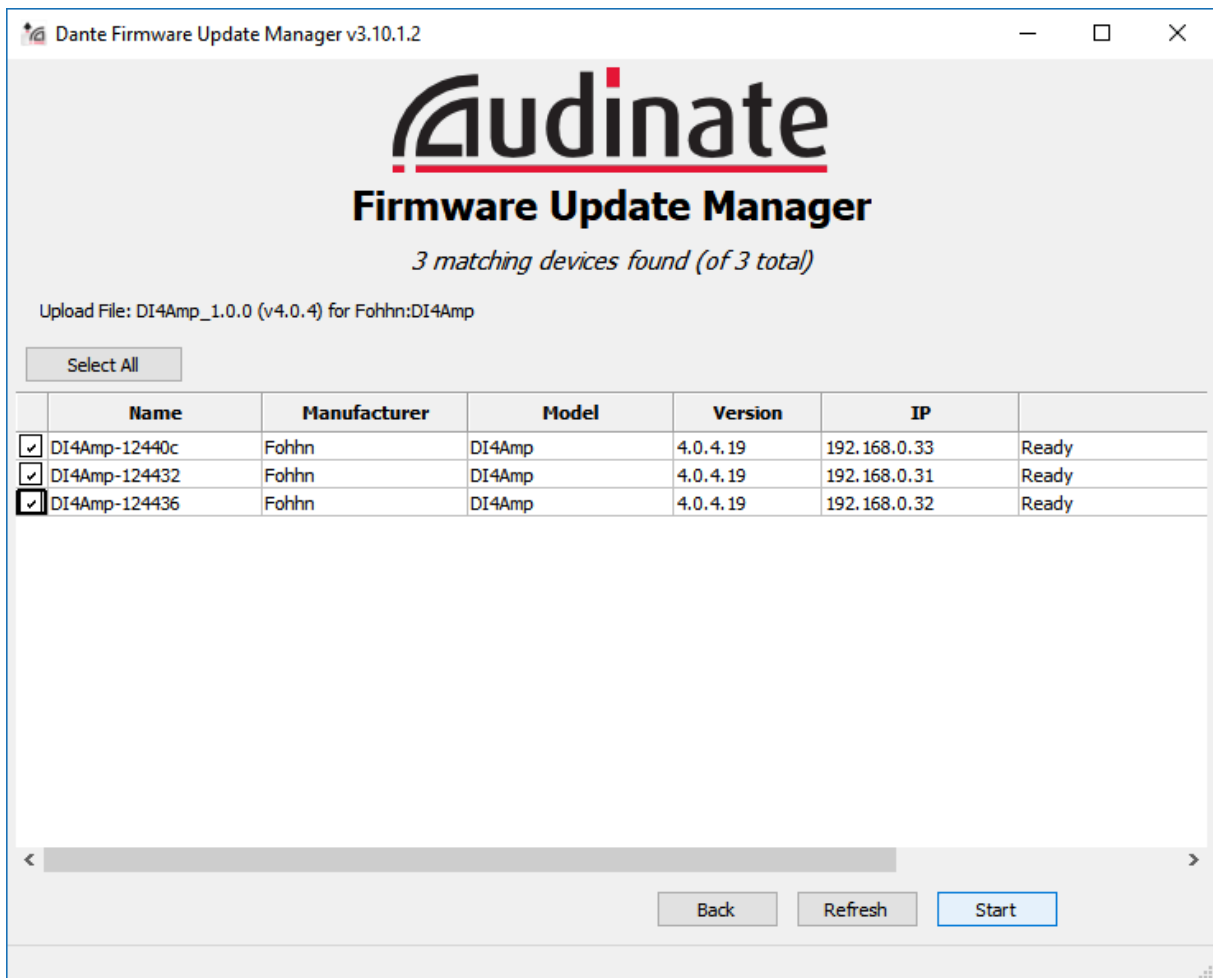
Dante Firmware Update Manager v3.10.1.2

Audinate

Firmware Update Manager

3 matching devices found (of 3 total)

Upload File: DI4Amp_1.0.0 (v4.0.4) for Fohhn:DI4Amp

Select All

| | Name | Manufacturer | Model | Version | IP | |
|---|---|---|---|---|---|---|
| ✓ | DI4Amp-12440c | Fohhn | DI4Amp | 4.0.4.19 | 192.168.0.33 | Ready |
| ✓ | DI4Amp-124432 | Fohhn | DI4Amp | 4.0.4.19 | 192.168.0.31 | Ready |
| ✓ | DI4Amp-124436 | Fohhn | DI4Amp | 4.0.4.19 | 192.168.0.32 | Ready |

Back Refresh Start